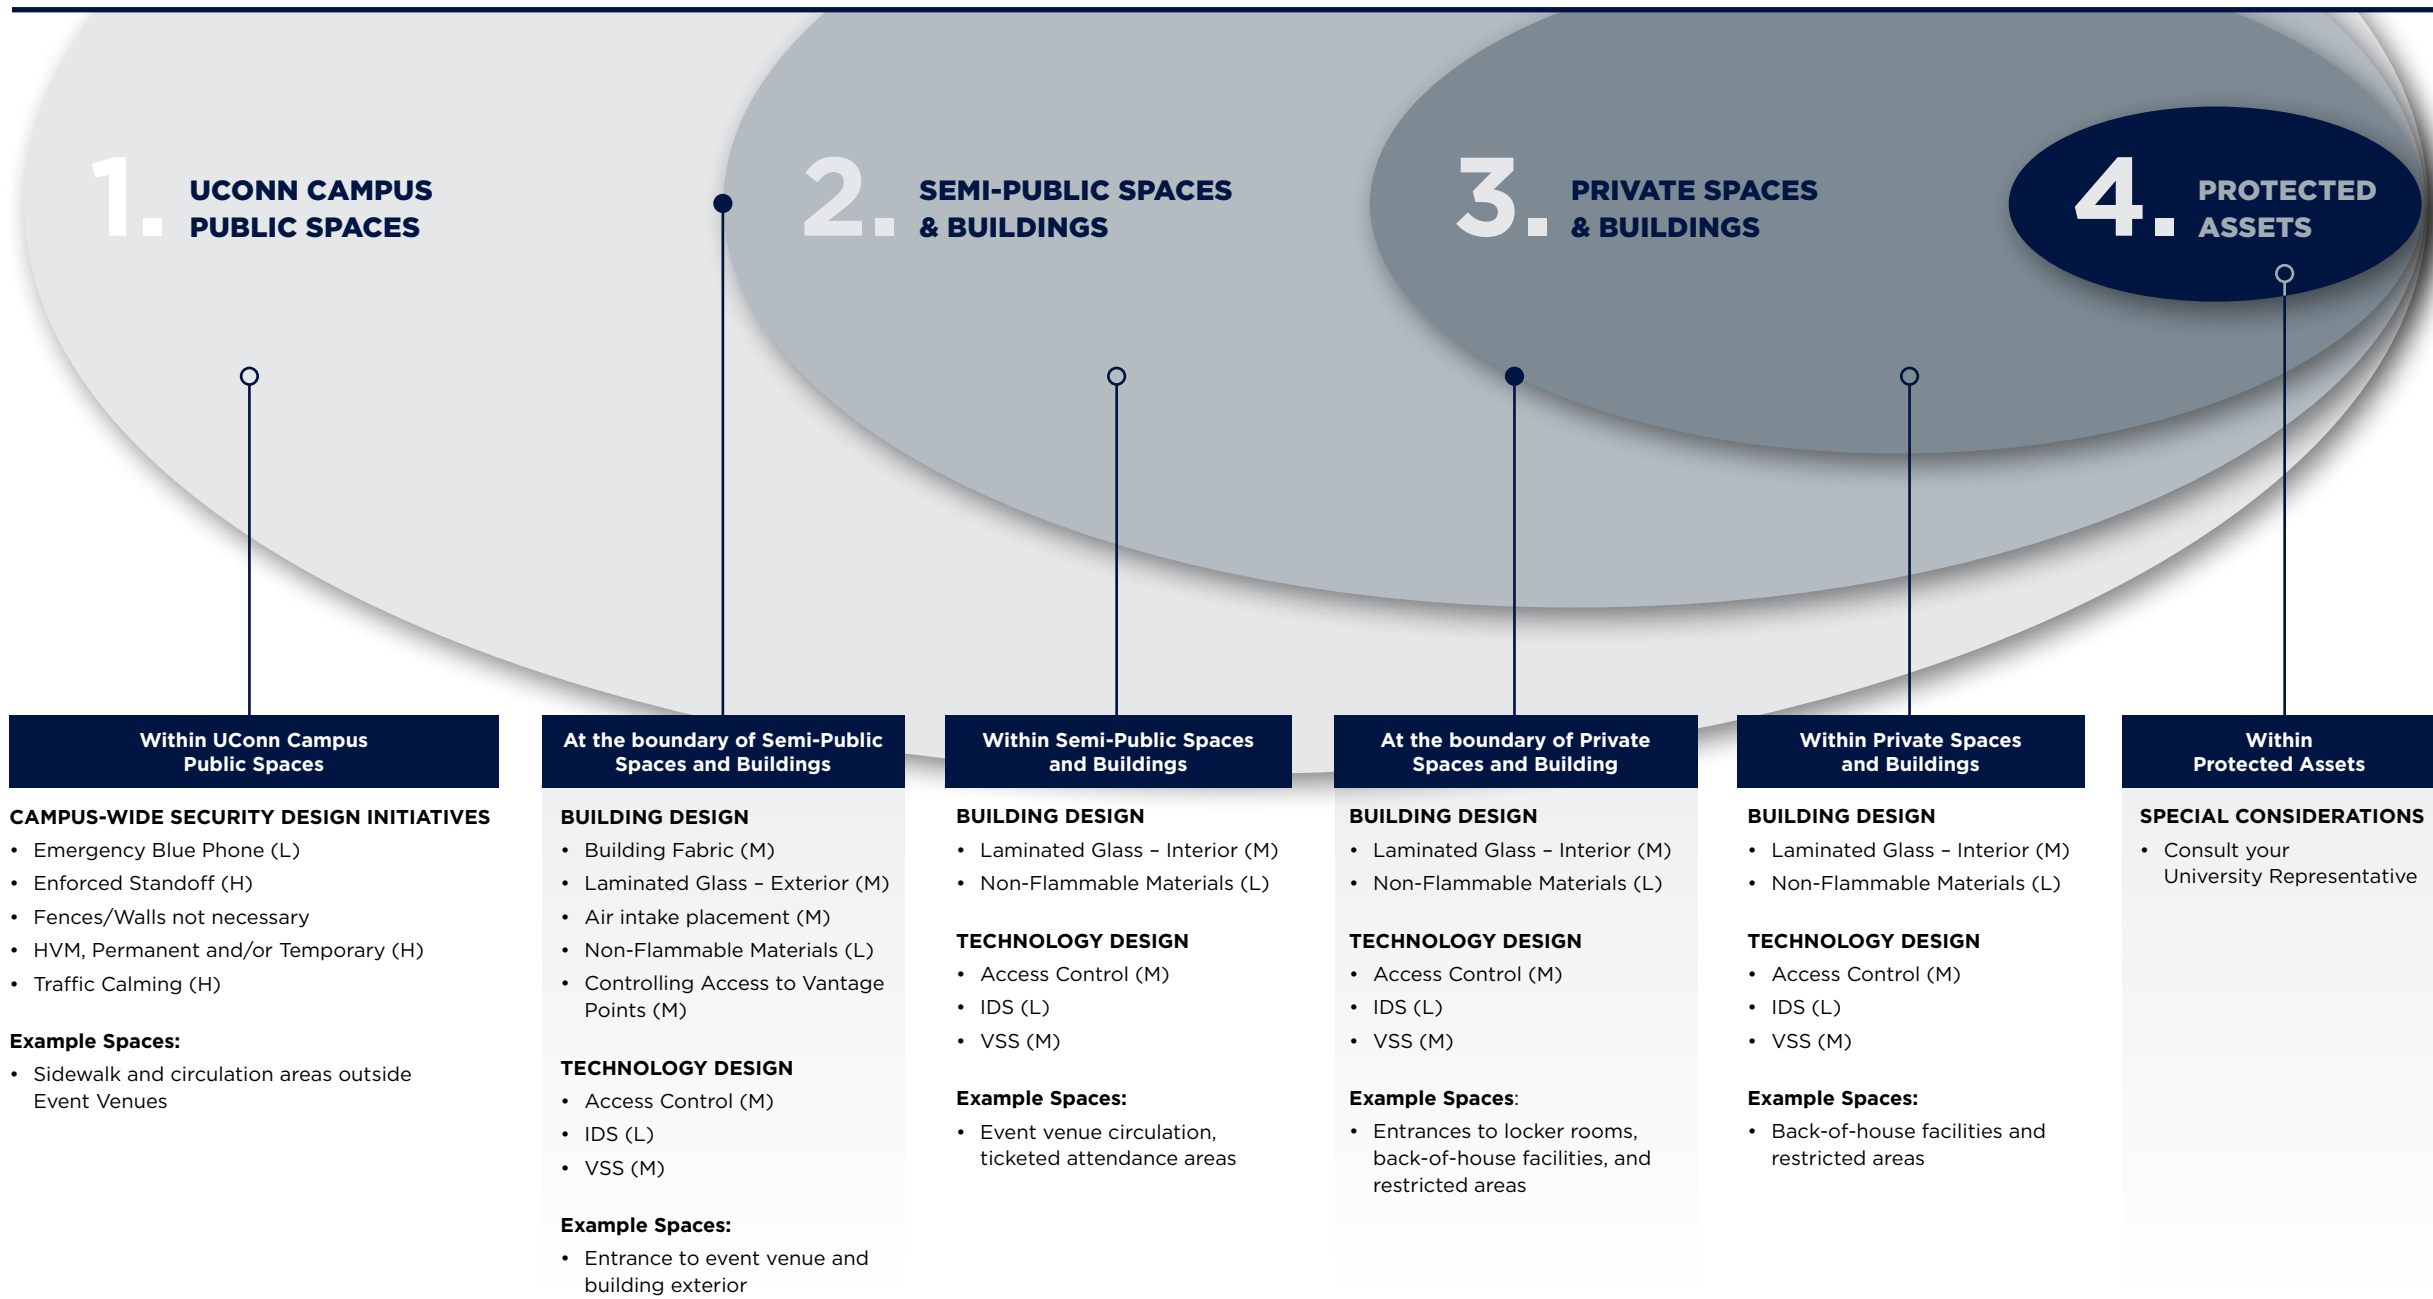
1. UCONN CAMPUS PUBLIC SPACES

2. SEMI-PUBLIC SPACES & BUILDINGS

3. PRIVATE SPACES & BUILDINGS

4. PROTECTED ASSETS

Within UConn Campus Public Spaces

CAMPUS-WIDE SECURITY DESIGN INITIATIVES
• Emergency Blue Phone (L)
• Enforced Standoff (H)
• Fences/Walls not necessary
• HVM, Permanent and/or Temporary (H)
• Traffic Calming (H)

Example Spaces:
• Sidewalk and circulation areas outside Event Venues

At the boundary of Semi-Public Spaces and Buildings

BUILDING DESIGN
• Building Fabric (M)
• Laminated Glass – Exterior (M)
• Air intake placement (M)
• Non-Flammable Materials (L)
• Controlling Access to Vantage Points (M)

TECHNOLOGY DESIGN
• Access Control (M)
• IDS (L)
• VSS (M)

Example Spaces:
• Entrance to event venue and building exterior

Within Semi-Public Spaces and Buildings

BUILDING DESIGN
• Laminated Glass – Interior (M)
• Non-Flammable Materials (L)

TECHNOLOGY DESIGN
• Access Control (M)
• IDS (L)
• VSS (M)

Example Spaces:
• Event venue circulation, ticketed attendance areas

At the boundary of Private Spaces and Building

BUILDING DESIGN
• Laminated Glass – Interior (M)
• Non-Flammable Materials (L)

TECHNOLOGY DESIGN
• Access Control (M)
• IDS (L)
• VSS (M)

Example Spaces:
• Entrances to locker rooms, back-of-house facilities, and restricted areas

Within Private Spaces and Buildings

BUILDING DESIGN
• Laminated Glass – Interior (M)
• Non-Flammable Materials (L)

TECHNOLOGY DESIGN
• Access Control (M)
• IDS (L)
• VSS (M)

Example Spaces:
• Back-of-house facilities and restricted areas

Within Protected Assets

SPECIAL CONSIDERATIONS
• Consult your University Representative